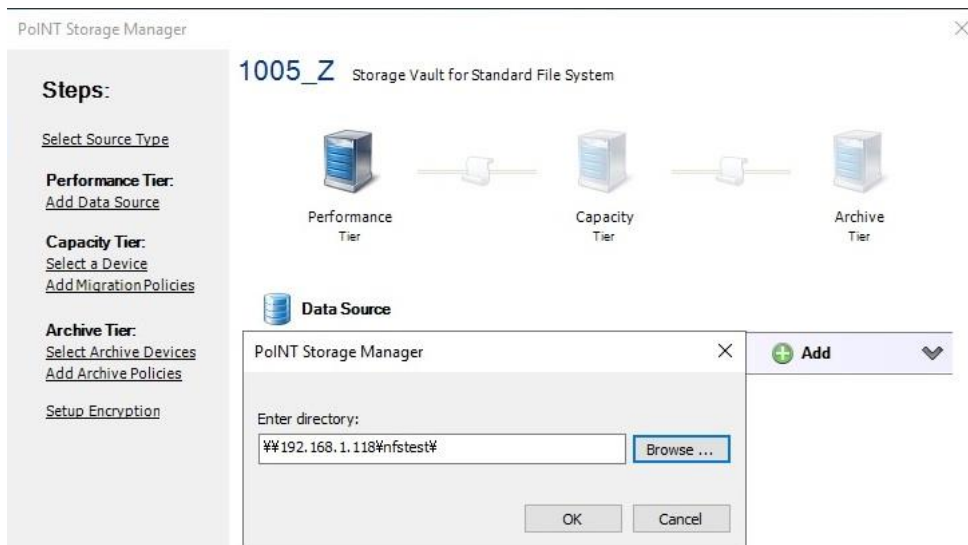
PoINT Storage Manager

Steps:

Select Source Type

Performance Tier:
Add Data Source

Capacity Tier:
Select a Device
Add Migration Policies

Archive Tier:
Select Archive Devices
Add Archive Policies

Setup Encryption

1005_Z Storage Vault for Standard File System

Performance
Tier

Capacity
Tier

Archive
Tier

Data Source

Add

PoINT Storage Manager

Enter directory:
¥¥192.168.1.118¥nfstest¥

Browse ...

OK

Cancel